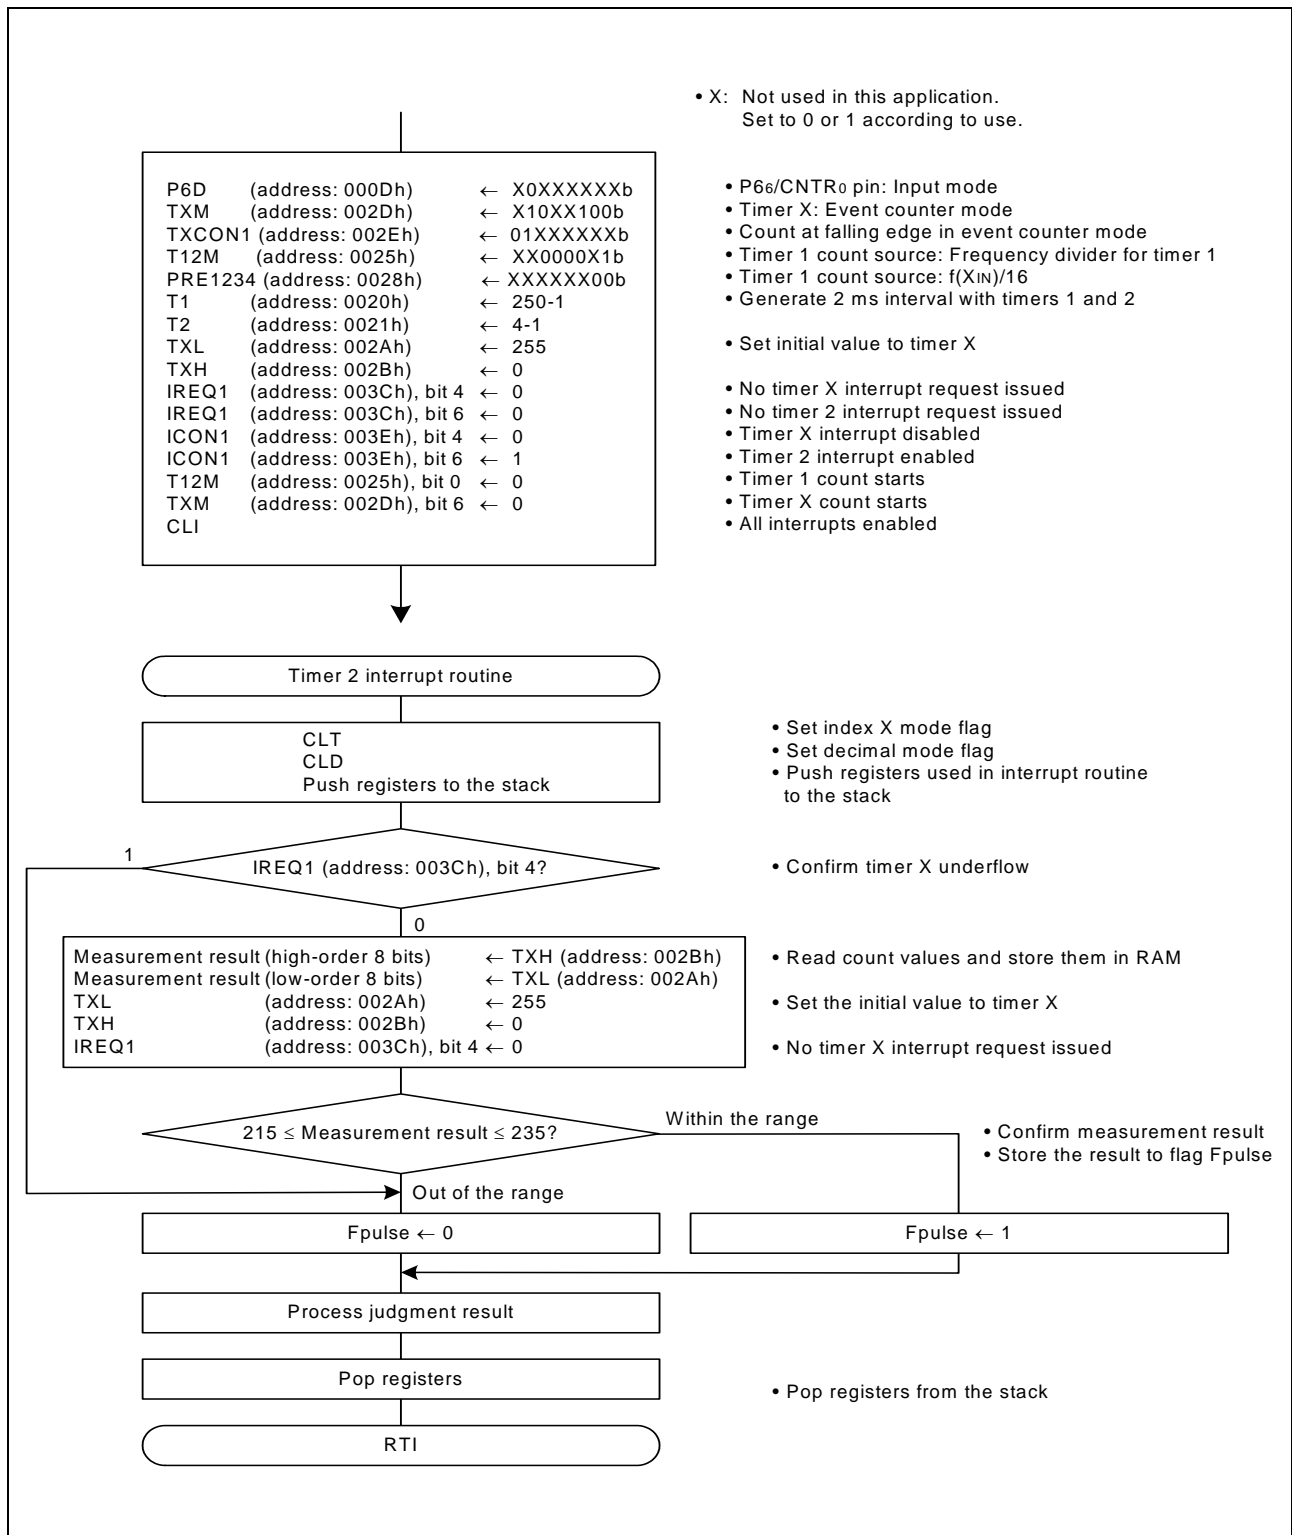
• X: Not used in this application.
Set to 0 or 1 according to use.

P6D (address: 000Dh) ← X0XXXXXXb
TXM (address: 002Dh) ← X10XX100b
TXCON1 (address: 002Eh) ← 01XXXXXXb
T12M (address: 0025h) ← XX0000X1b
PRE1234 (address: 0028h) ← XXXXXX00b
T1 (address: 0020h) ← 250-1
T2 (address: 0021h) ← 4-1
TXL (address: 002Ah) ← 255
TXH (address: 002Bh) ← 0
IREQ1 (address: 003Ch), bit 4 ← 0
IREQ1 (address: 003Ch), bit 6 ← 0
ICON1 (address: 003Eh), bit 4 ← 0
ICON1 (address: 003Eh), bit 6 ← 1
T12M (address: 0025h), bit 0 ← 0
TXM (address: 002Dh), bit 6 ← 0
CLI

• P6$_6$/CNTR$_0$ pin: Input mode
• Timer X: Event counter mode
• Count at falling edge in event counter mode
• Timer 1 count source: Frequency divider for timer 1
• Timer 1 count source: f(X$_{IN}$)/16
• Generate 2 ms interval with timers 1 and 2

• Set initial value to timer X

• No timer X interrupt request issued
• No timer 2 interrupt request issued
• Timer X interrupt disabled
• Timer 2 interrupt enabled
• Timer 1 count starts
• Timer X count starts
• All interrupts enabled

Timer 2 interrupt routine

CLT
CLD
Push registers to the stack

• Set index X mode flag
• Set decimal mode flag
• Push registers used in interrupt routine to the stack

1
IREQ1 (address: 003Ch), bit 4?
• Confirm timer X underflow
0

Measurement result (high-order 8 bits) ← TXH (address: 002Bh)
Measurement result (low-order 8 bits) ← TXL (address: 002Ah)
TXL (address: 002Ah) ← 255
TXH (address: 002Bh) ← 0
IREQ1 (address: 003Ch), bit 4 ← 0

• Read count values and store them in RAM

• Set the initial value to timer X

• No timer X interrupt request issued

Within the range
215 ≤ Measurement result ≤ 235?
• Confirm measurement result
• Store the result to flag Fpulse
Out of the range

Fpulse ← 0
Fpulse ← 1

Process judgment result

Pop registers
• Pop registers from the stack

RTI